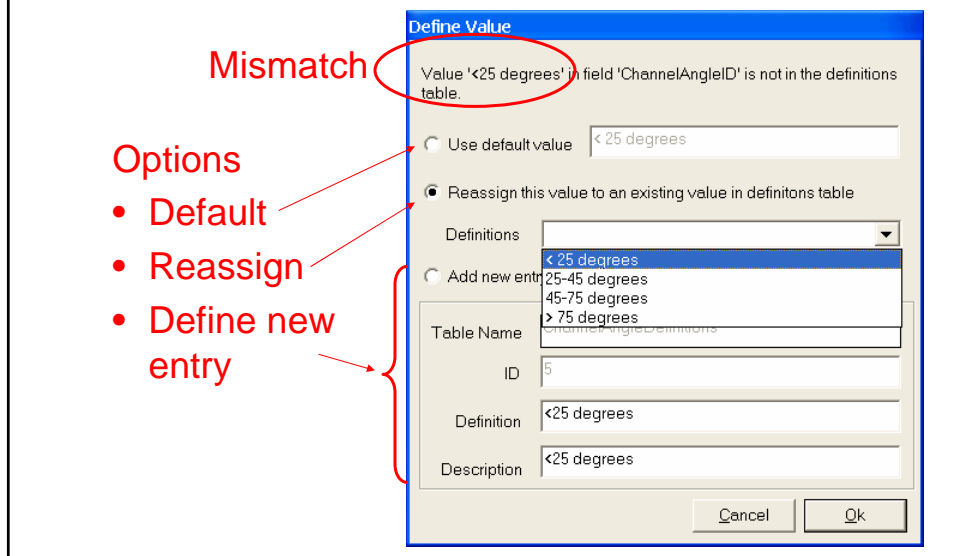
Mismatch

Options

• Default

• Reassign

• Define new entry

Define Value

Value '<25 degrees' in field 'ChannelAngleID' is not in the definitions table.

Use default value

< 25 degrees

Reassign this value to an existing value in definitons table

Definitions

< 25 degrees
25-45 degrees
45-75 degrees
> 75 degrees

Add new entr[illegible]

Table Name

ChannelAngleDefinitions

ID

5

Definition

<25 degrees

Description

<25 degrees

Cancel

Ok